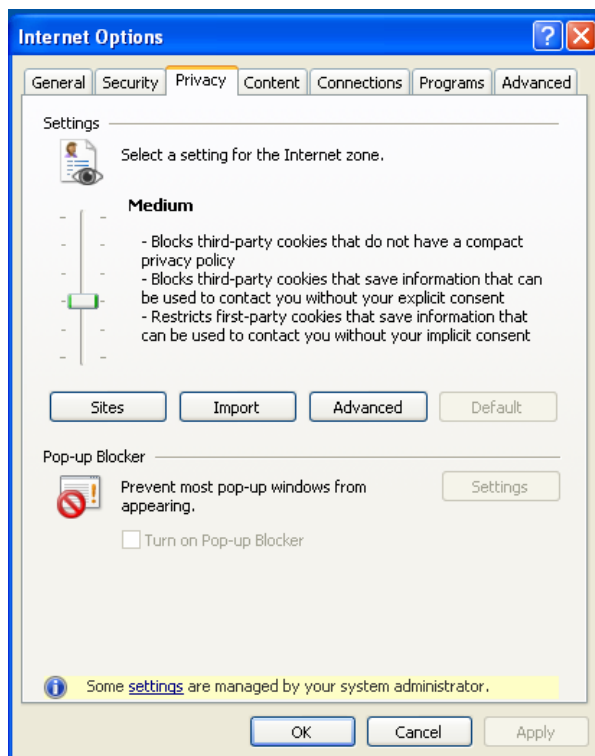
Internet Options

General | Security | Privacy | Content | Connections | Programs | Advanced

Settings

Select a setting for the Internet zone.

Medium

- Blocks third-party cookies that do not have a compact privacy policy
- Blocks third-party cookies that save information that can be used to contact you without your explicit consent
- Restricts first-party cookies that save information that can be used to contact you without your implicit consent

Sites | Import | Advanced | Default

Pop-up Blocker

Prevent most pop-up windows from appearing.

Settings

Turn on Pop-up Blocker

Some settings are managed by your system administrator.

OK | Cancel | Apply